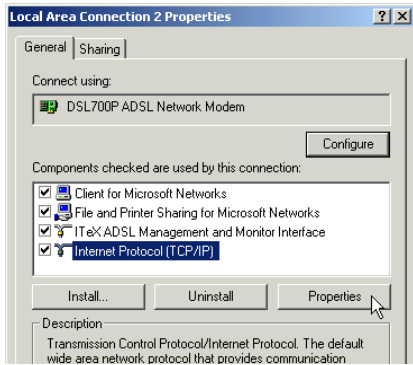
Local Area Connection 2 Properties

?

X

General

Sharing

Connect using:

DSL700P ADSL Network Modem

Configure

Components checked are used by this connection:

Client for Microsoft Networks

File and Printer Sharing for Microsoft Networks

ITeX ADSL Management and Monitor Interface

Internet Protocol (TCP/IP)

Install...

Uninstall

Properties

Description

Transmission Control Protocol/Internet Protocol. The default wide area network protocol that provides communication